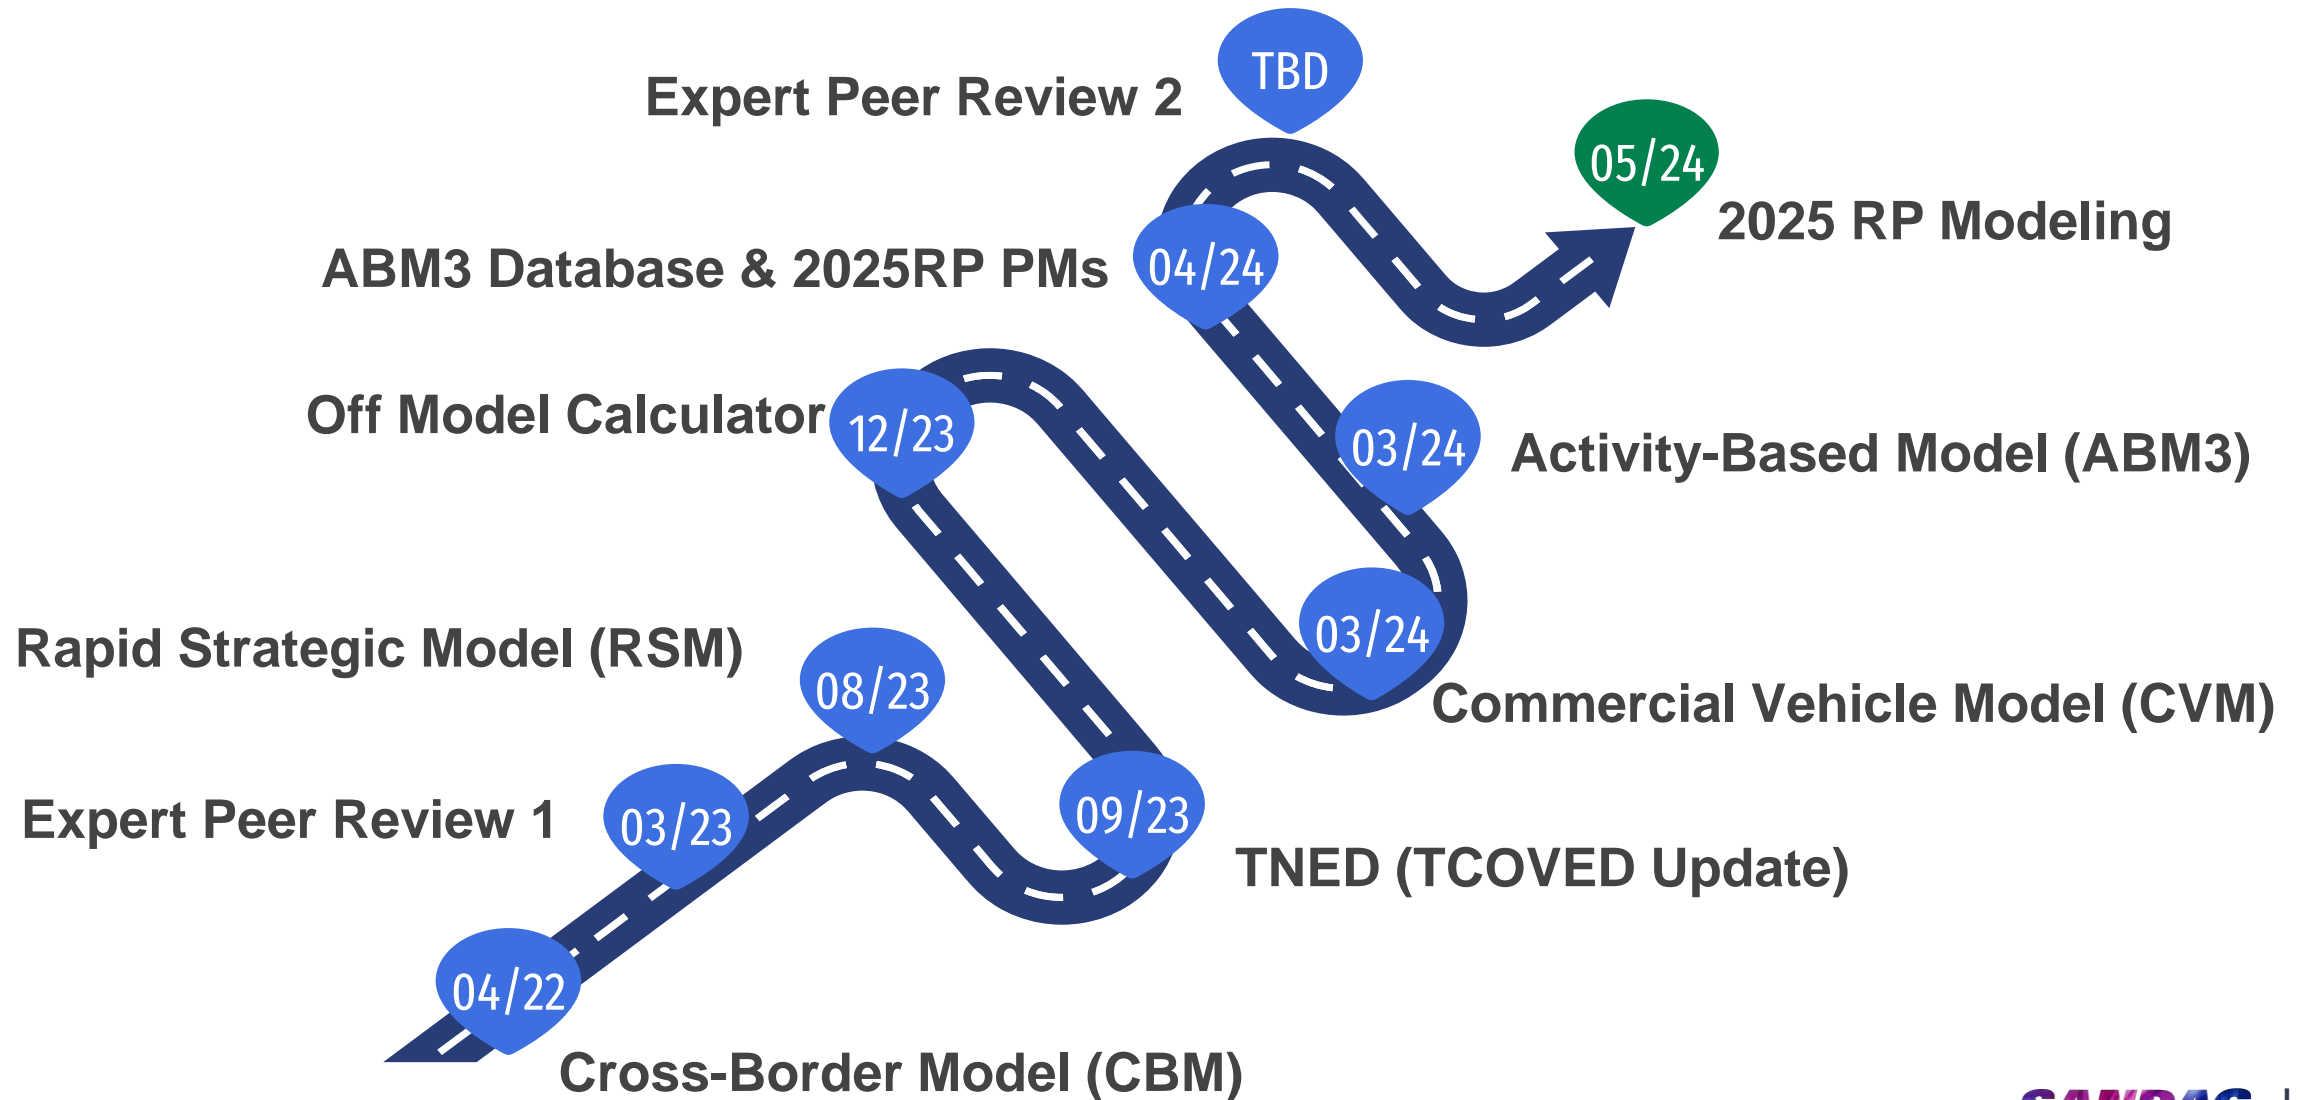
TBD
Expert Peer Review 2
05/24
2025 RP Modeling
ABM3 Database & 2025RP PMs
04/24
Off Model Calculator
12/23
03/24
Activity-Based Model (ABM3)
03/24
Commercial Vehicle Model (CVM)
Rapid Strategic Model (RSM)
08/23
Expert Peer Review 1
03/23
09/23
TNED (TCOVED Update)
04/22
Cross-Border Model (CBM)
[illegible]